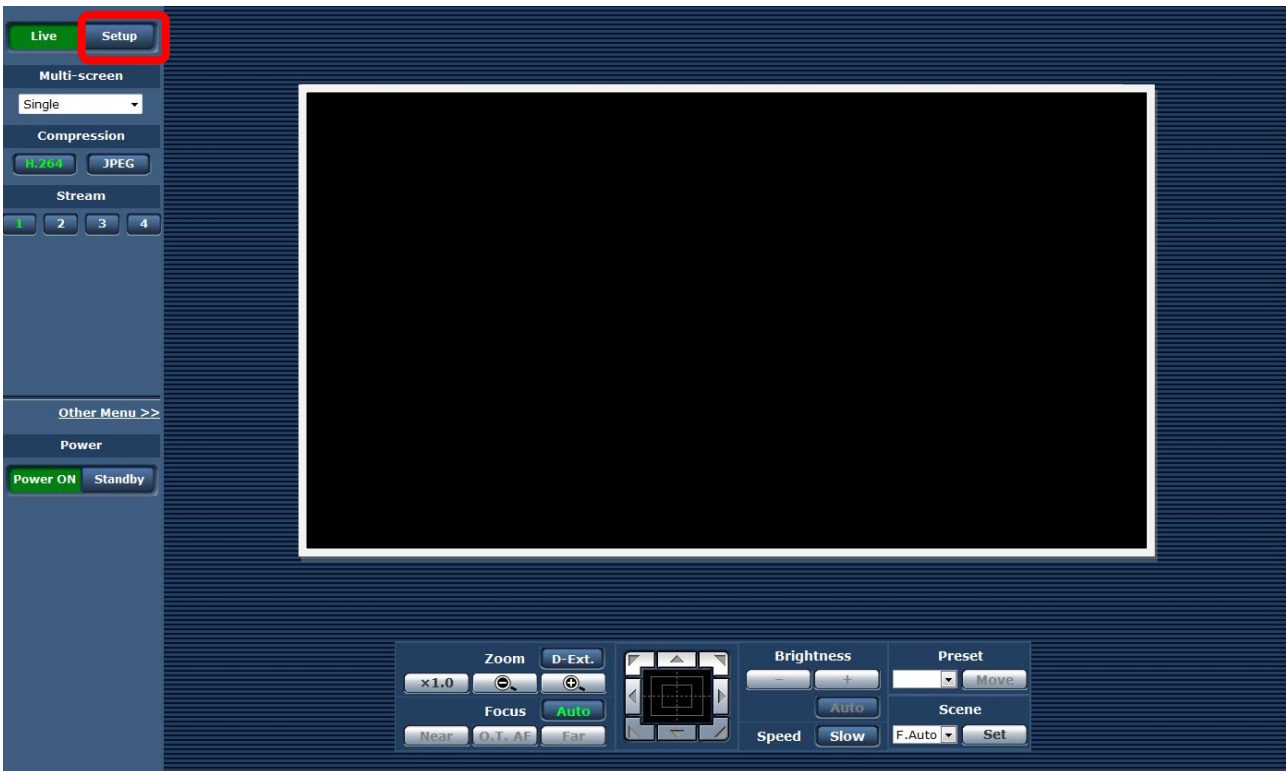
Live Setup

Multi-screen

Single

Compression

H.264 JPEG

Stream

1 2 3 4

Other Menu >>

Power

Power ON Standby

Zoom D-Ext.

×1.0

Focus Auto

Near O.T. AF Far

Brightness

− +

Auto

Speed Slow

Preset

Move

Scene

F.Auto Set